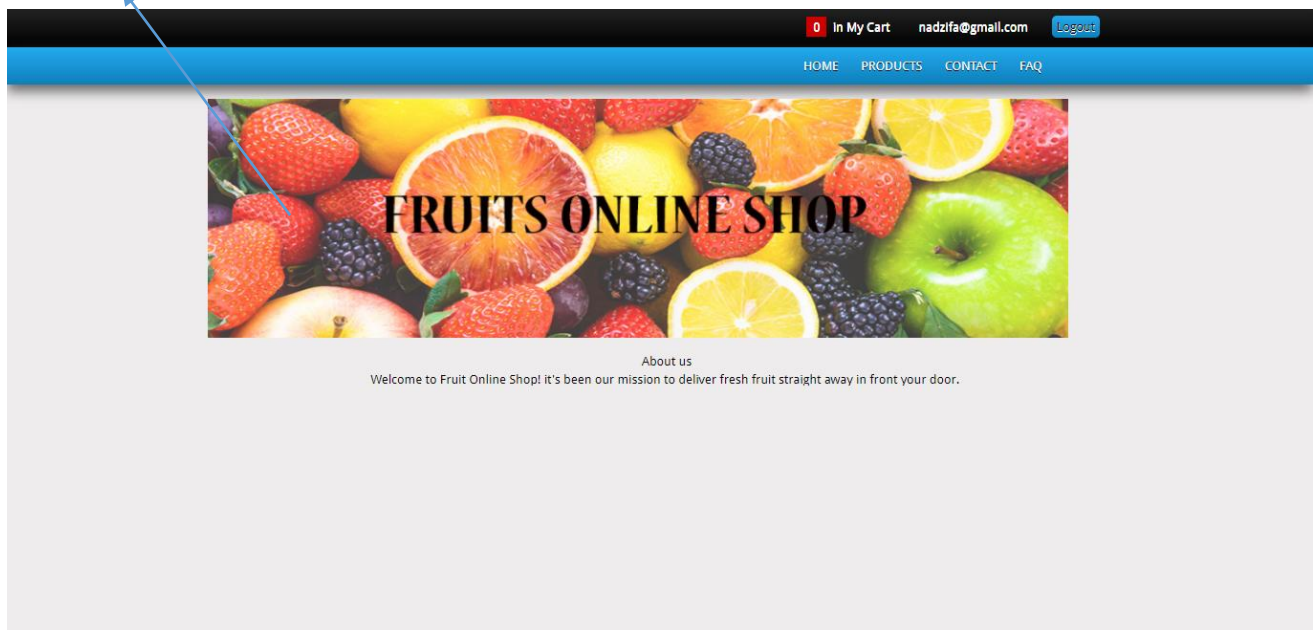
0 In My Cart nadzifa@gmail.com Logout

HOME PRODUCTS CONTACT FAQ

FRUITS ONLINE SHOP

About us
Welcome to Fruit Online Shop! it's been our mission to deliver fresh fruit straight away in front your door.